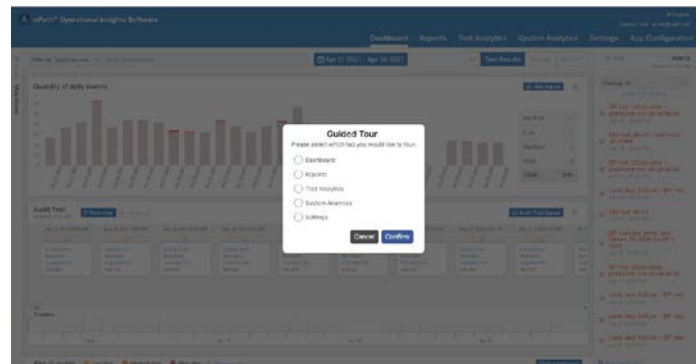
mPath™ Operational Insights Software

Dashboard Reports Test Analytics System Analytics Settings App Configuration

Apr 01 2021 - Apr 30 2021

Test Results

Quantity of daily events

Audit Trail

Guided Tour

Please select which tab you would like to tour.

Dashboard

Reports

Test Analytics

System Analytics

Settings

Cancel Confirm